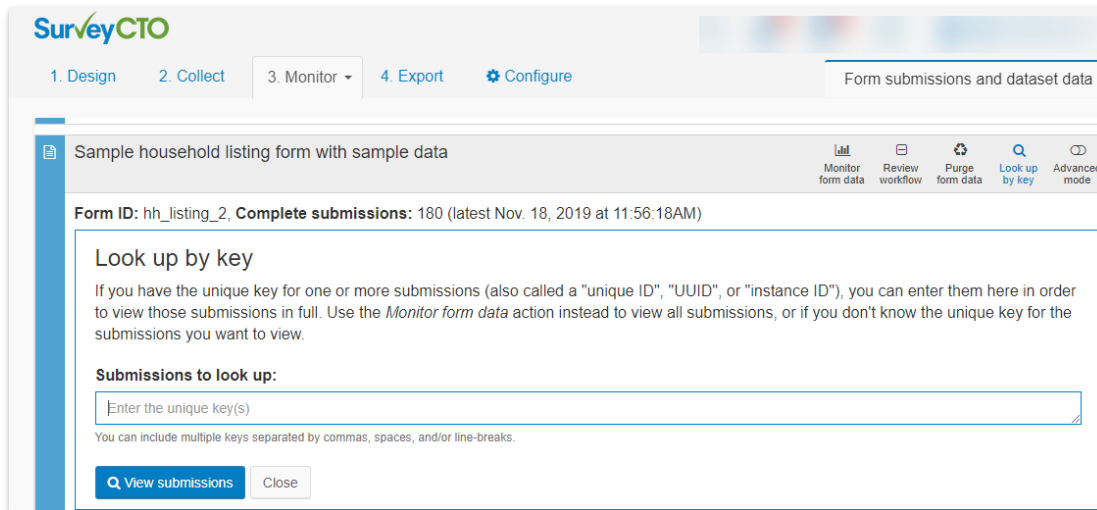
SurveyCTO

1. Design 2. Collect 3. Monitor 4. Export Configure

Form submissions and dataset data

Sample household listing form with sample data

Monitor form data Review workflow Purge form data Look up by key Advanced mode

**Form ID:** hh_listing_2, **Complete submissions:** 180 (latest Nov. 18, 2019 at 11:56:18AM)

Look up by key

If you have the unique key for one or more submissions (also called a "unique ID", "UUID", or "instance ID"), you can enter them here in order to view those submissions in full. Use the *Monitor form data* action instead to view all submissions, or if you don't know the unique key for the submissions you want to view.

**Submissions to look up:**

Enter the unique key(s)

You can include multiple keys separated by commas, spaces, and/or line-breaks.

View submissions Close